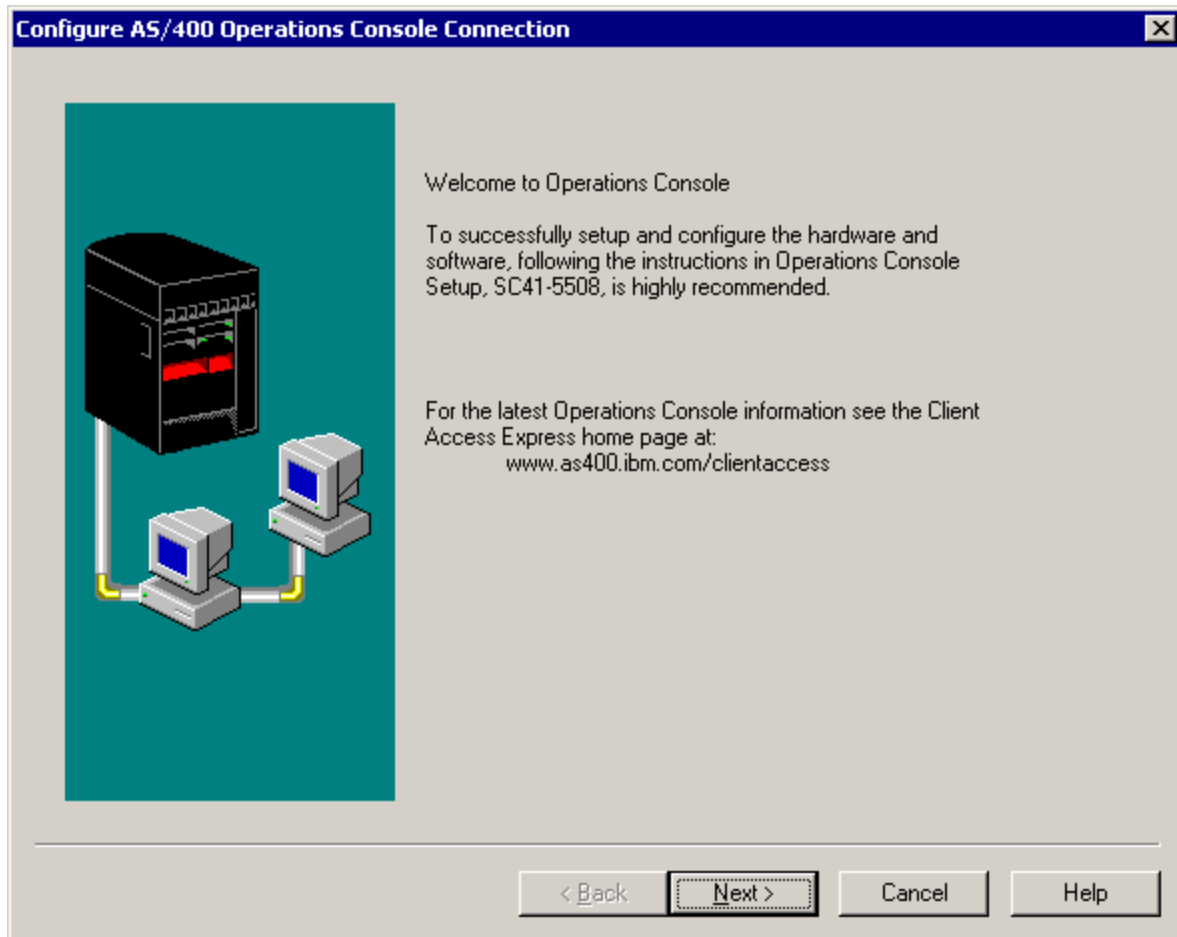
Configure AS/400 Operations Console Connection

Welcome to Operations Console

To successfully setup and configure the hardware and software, following the instructions in Operations Console Setup, SC41-5508, is highly recommended.

For the latest Operations Console information see the Client Access Express home page at:
www.as400.ibm.com/clientaccess

< Back
Next >
Cancel
Help